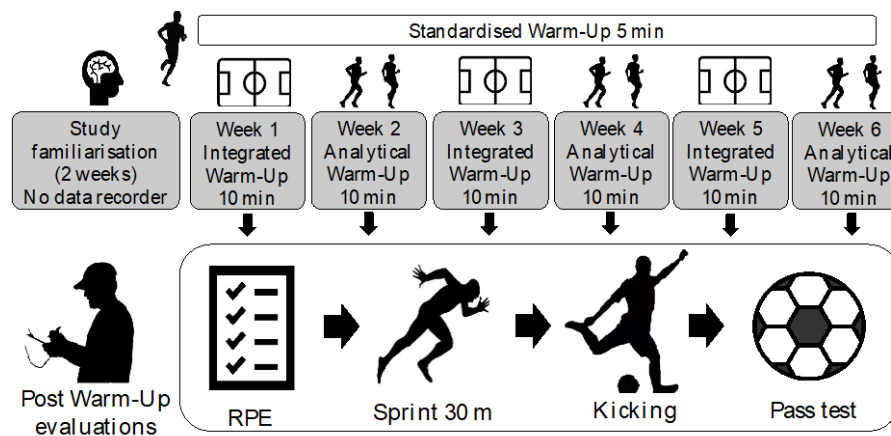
Standardised Warm-Up 5 min

Study familiarisation (2 weeks) No data recorder

Week 1 Integrated Warm-Up 10 min

Week 2 Analytical Warm-Up 10 min

Week 3 Integrated Warm-Up 10 min

Week 4 Analytical Warm-Up 10 min

Week 5 Integrated Warm-Up 10 min

Week 6 Analytical Warm-Up 10 min

Post Warm-Up evaluations

RPE

Sprint 30 m

Kicking

Pass test